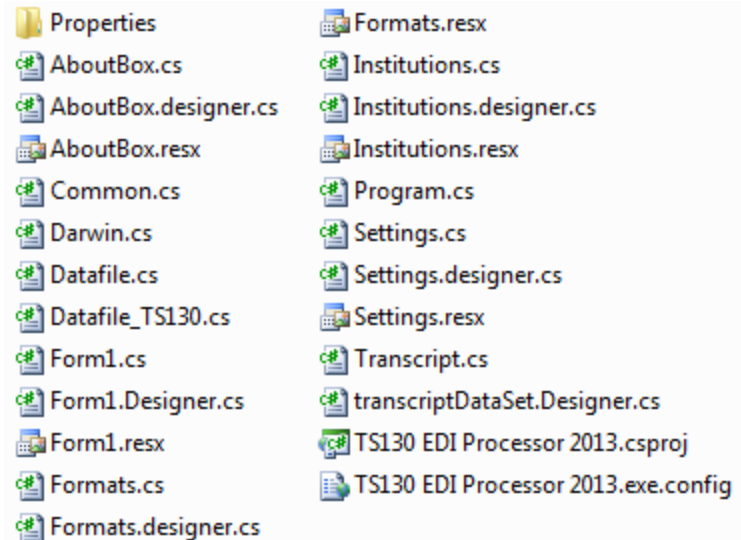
Properties
AboutBox.cs
AboutBox.designer.cs
AboutBox.resx
Common.cs
Darwin.cs
Datafile.cs
Datafile_TS130.cs
Form1.cs
Form1.Designer.cs
Form1.resx
Formats.cs
Formats.designer.cs

Formats.resx
Institutions.cs
Institutions.designer.cs
Institutions.resx
Program.cs
Settings.cs
Settings.designer.cs
Settings.resx
Transcript.cs
transcriptDataSet.Designer.cs
TS130 EDI Processor 2013.csproj
TS130 EDI Processor 2013.exe.config